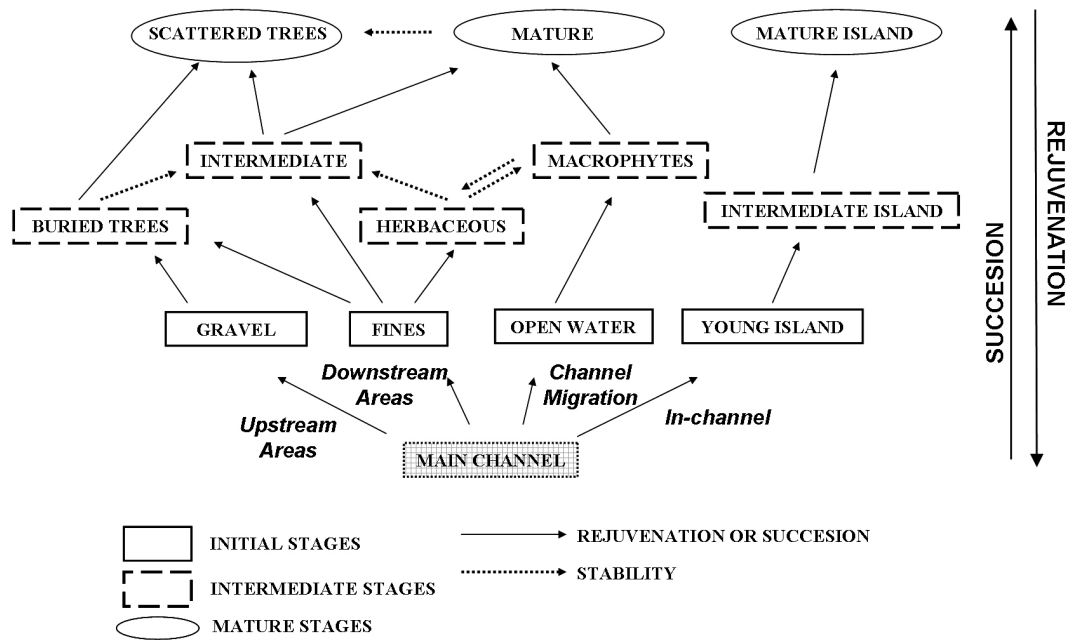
SCATTERED TREES

MATURE

MATURE ISLAND

INTERMEDIATE

MACROPHYTES

BURIED TREES

HERBACEOUS

INTERMEDIATE ISLAND

GRAVEL

FINES

OPEN WATER

YOUNG ISLAND

Downstream Areas

Channel Migration

Upstream Areas

In-channel

MAIN CHANNEL

SUCCESION

REJUVENATION

INITIAL STAGES

INTERMEDIATE STAGES

MATURE STAGES

REJUVENATION OR SUCCESION

STABILITY